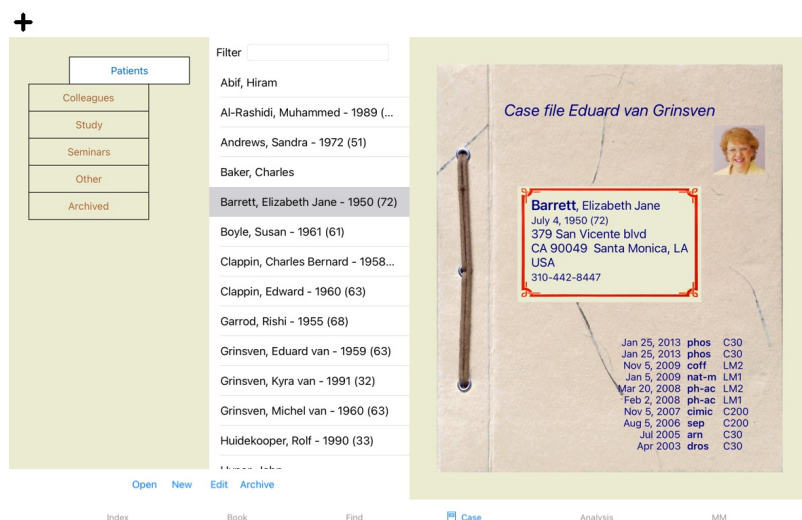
+

Patients
Colleagues
Study
Seminars
Other
Archived

Filter

Abif, Hiram
Al-Rashidi, Muhammed - 1989 (...
Andrews, Sandra - 1972 (51)
Baker, Charles
Barrett, Elizabeth Jane - 1950 (72)
Boyle, Susan - 1961 (61)
Clappin, Charles Bernard - 1958...
Clappin, Edward - 1960 (63)
Garrod, Rishi - 1955 (68)
Grinsven, Eduard van - 1959 (63)
Grinsven, Kyra van - 1991 (32)
Grinsven, Michel van - 1960 (63)
Huidekooper, Rolf - 1990 (33)
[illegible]

Case file Eduard van Grinsven

Barrett, Elizabeth Jane
July 4, 1950 (72)
379 San Vicente blvd
CA 90049 Santa Monica, LA
USA
310-442-8447

| | | |
|---|---|---|
| Jan 25, 2013 | phos | C30 |
| Jan 25, 2013 | phos | C30 |
| Nov 5, 2009 | coff | LM2 |
| Jan 5, 2009 | nat-m | LM1 |
| Mar 20, 2008 | ph-ac | LM2 |
| Feb 2, 2008 | ph-ac | LM1 |
| Nov 5, 2007 | cimic | C200 |
| Aug 5, 2006 | sep | C200 |
| Jul 2005 | arn | C30 |
| Apr 2003 | dros | C30 |

Open New Edit Archive

Index Book Find Case Analysis MM